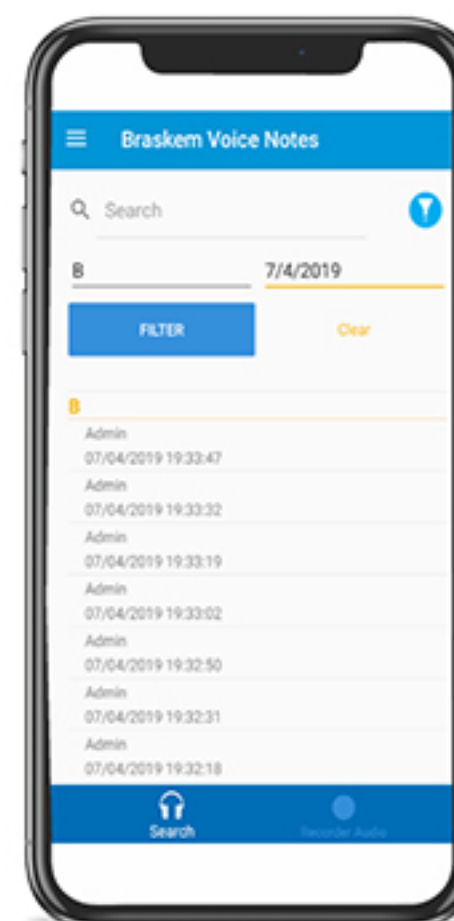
Braskem Voice Notes

Search

B

7/4/2019

FILTER

Clear

B

Admin
07/04/2019 19:33:47

Admin
07/04/2019 19:33:32

Admin
07/04/2019 19:33:19

Admin
07/04/2019 19:33:02

Admin
07/04/2019 19:32:50

Admin
07/04/2019 19:32:31

Admin
07/04/2019 19:32:18

Search

Recorder Audio